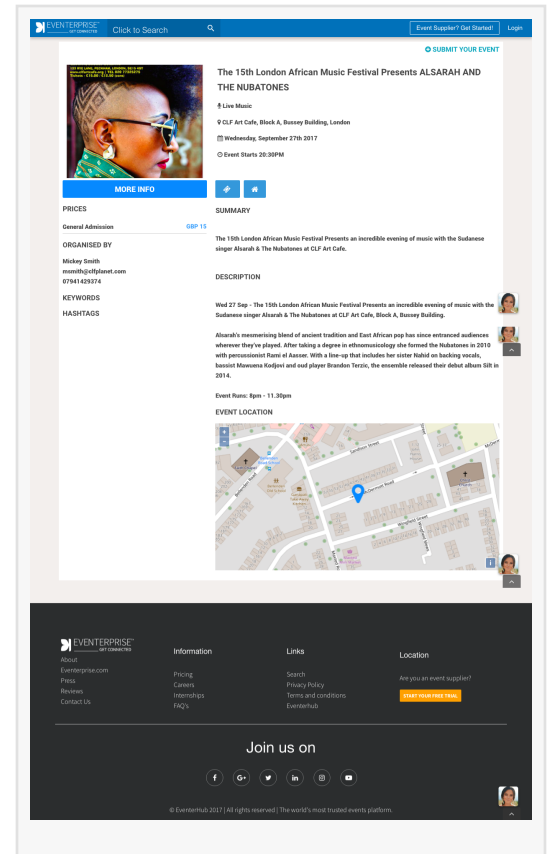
EVENTERPRISE GET CONNECTED Click to Search

Event Supplier? Get Started! Login

SUBMIT YOUR EVENT

The 15th London African Music Festival Presents ALSARAH AND THE NUBATONES

Live Music

CLF Art Cafe, Block A, Bussey Building, London

Wednesday, September 27th 2017

Event Starts 20:30PM

MORE INFO

PRICES

General Admission GBP 15

ORGANISED BY

Mickey Smith
msmith@clfplanet.com
07941429374

KEYWORDS

HASHTAGS

SUMMARY

The 15th London African Music Festival Presents an incredible evening of music with the Sudanese singer Alsarah & The Nubatones at CLF Art Cafe.

DESCRIPTION

Wed 27 Sep - The 15th London African Music Festival Presents an incredible evening of music with the Sudanese singer Alsarah & The Nubatones at CLF Art Cafe, Block A, Bussey Building.

Alsarah's mesmerising blend of ancient tradition and East African pop has since entranced audiences wherever they've played. After taking a degree in ethnomusicology she formed the Nubatones in 2010 with percussionist Rami el Aasser. With a line-up that includes her sister Nahid on backing vocals, bassist Mawuena Kodjovi and oud player Brandon Terzic, the ensemble released their debut album Silt in 2014.

Event Runs: 8pm - 11.30pm

EVENT LOCATION

EVENTERPRISE GET CONNECTED
About
Eventerprise.com
Press
Reviews
Contact Us

Information
Pricing
Careers
Internships
FAQ's

Links
Search
Privacy Policy
Terms and conditions
Eventerhub

Location
Are you an event supplier?
START YOUR FREE TRIAL

Join us on

© EventerHub 2017 | All rights reserved | The world's most trusted events platform.